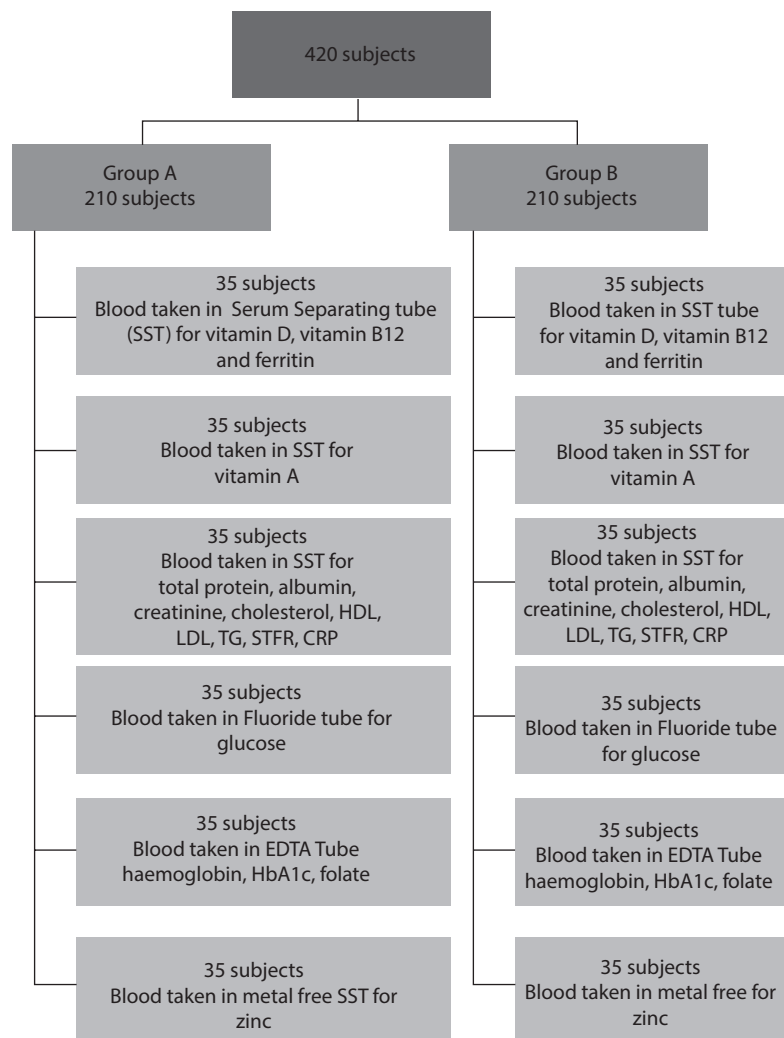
420 subjects

Group A
210 subjects

35 subjects
Blood taken in Serum Separating tube (SST) for vitamin D, vitamin B12 and ferritin

35 subjects
Blood taken in SST for vitamin A

35 subjects
Blood taken in SST for total protein, albumin, creatinine, cholesterol, HDL, LDL, TG, STFR, CRP

35 subjects
Blood taken in Fluoride tube for glucose

35 subjects
Blood taken in EDTA Tube haemoglobin, HbA1c, folate

35 subjects
Blood taken in metal free SST for zinc

Group B
210 subjects

35 subjects
Blood taken in SST tube for vitamin D, vitamin B12 and ferritin

35 subjects
Blood taken in SST for vitamin A

35 subjects
Blood taken in SST for total protein, albumin, creatinine, cholesterol, HDL, LDL, TG, STFR, CRP

35 subjects
Blood taken in Fluoride tube for glucose

35 subjects
Blood taken in EDTA Tube haemoglobin, HbA1c, folate

35 subjects
Blood taken in metal free for zinc